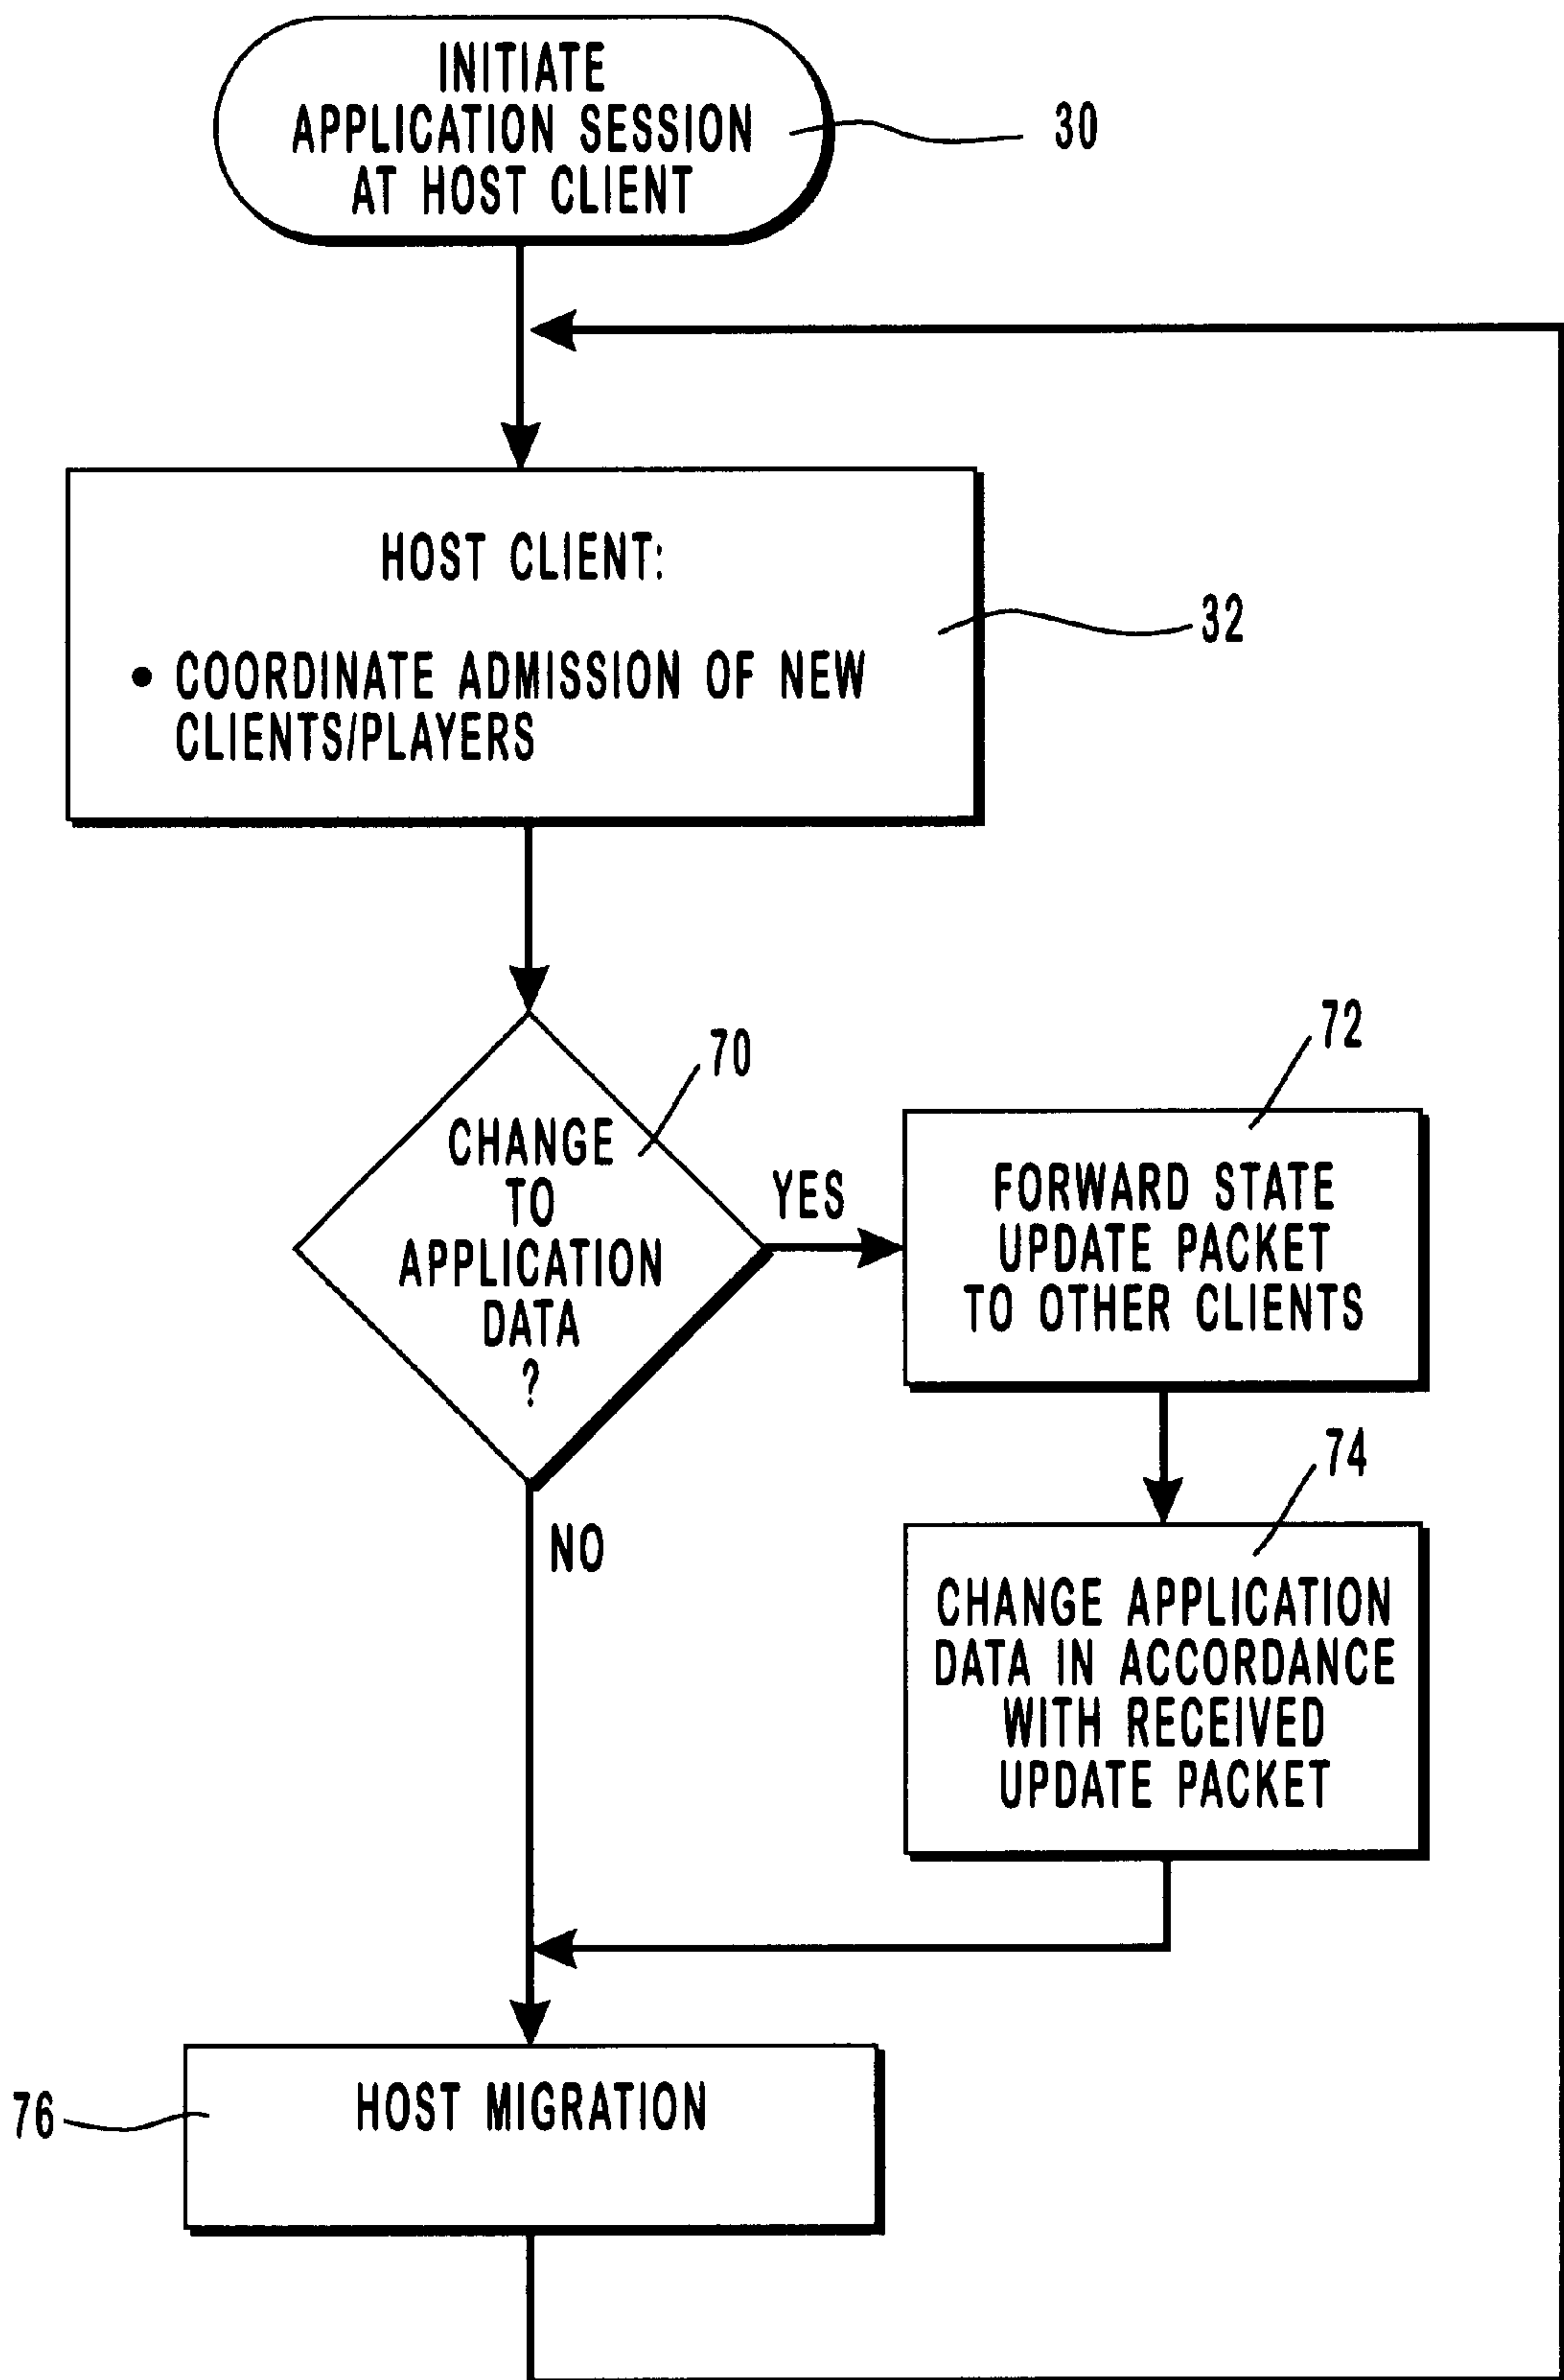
INITIATE APPLICATION SESSION AT HOST CLIENT

30

HOST CLIENT:

• COORDINATE ADMISSION OF NEW CLIENTS/PLAYERS

32

70

CHANGE TO APPLICATION DATA ?

YES

72

FORWARD STATE UPDATE PACKET TO OTHER CLIENTS

74

NO

CHANGE APPLICATION DATA IN ACCORDANCE WITH RECEIVED UPDATE PACKET

76

HOST MIGRATION